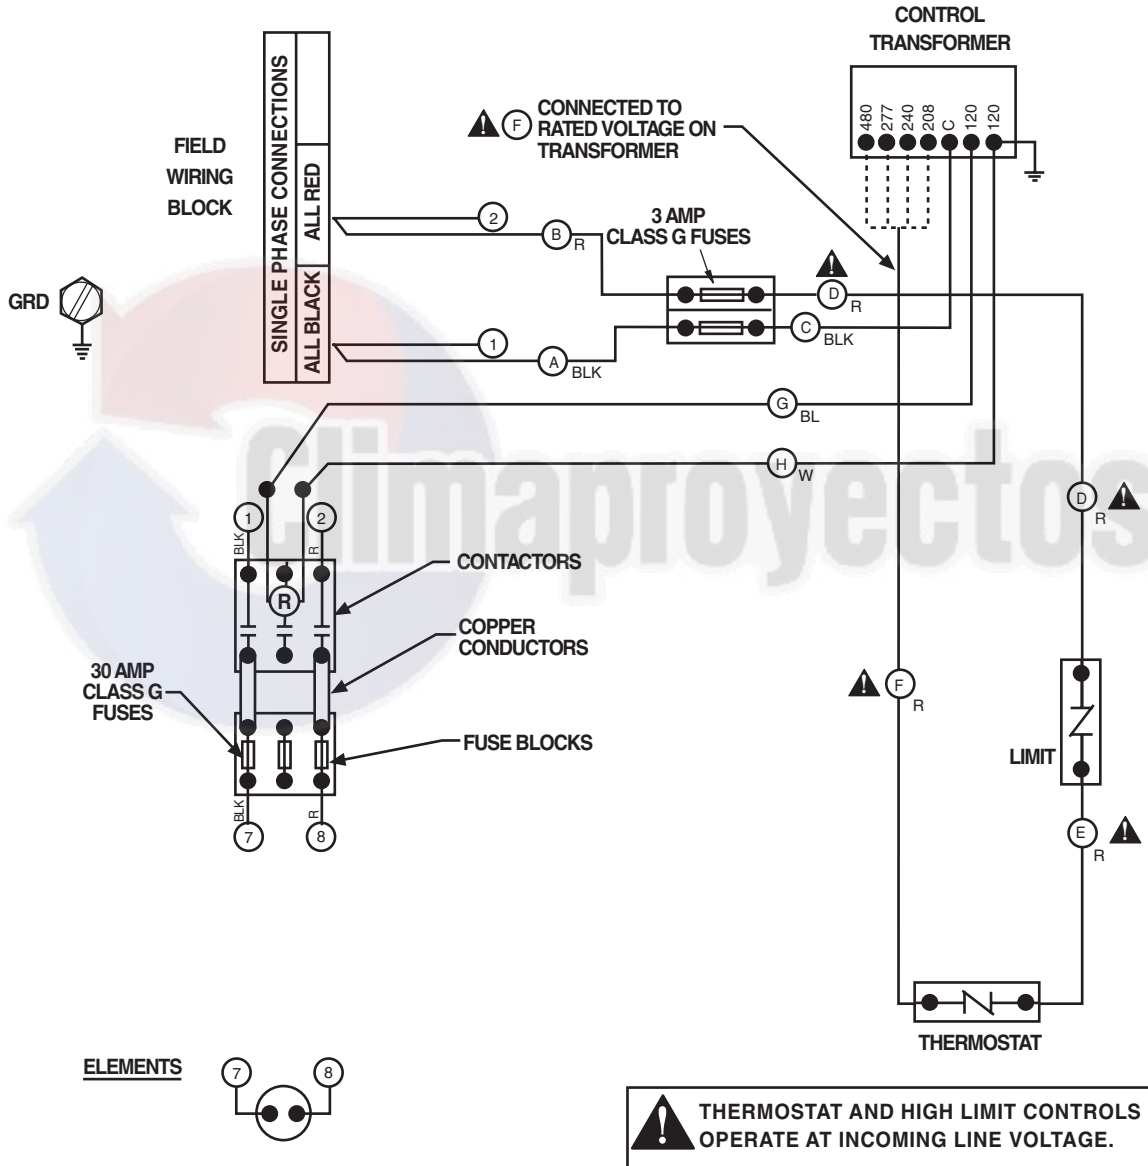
CONTROL TRANSFORMER

480 277 240 208 C 120 120

F CONNECTED TO RATED VOLTAGE ON TRANSFORMER

FIELD WIRING BLOCK

SINGLE PHASE CONNECTIONS

ALL RED

ALL BLACK

GRD

2

B R

3 AMP CLASS G FUSES

D R

C BLK

1

A BLK

G BL

H W

D R

1 2

BLK R

R

CONTACTORS

COPPER CONDUCTORS

30 AMP CLASS G FUSES

FUSE BLOCKS

F R

LIMIT

BLK R

7 8

E R

THERMOSTAT

ELEMENTS

7 8

THERMOSTAT AND HIGH LIMIT CONTROLS OPERATE AT INCOMING LINE VOLTAGE.

Climaproyectos